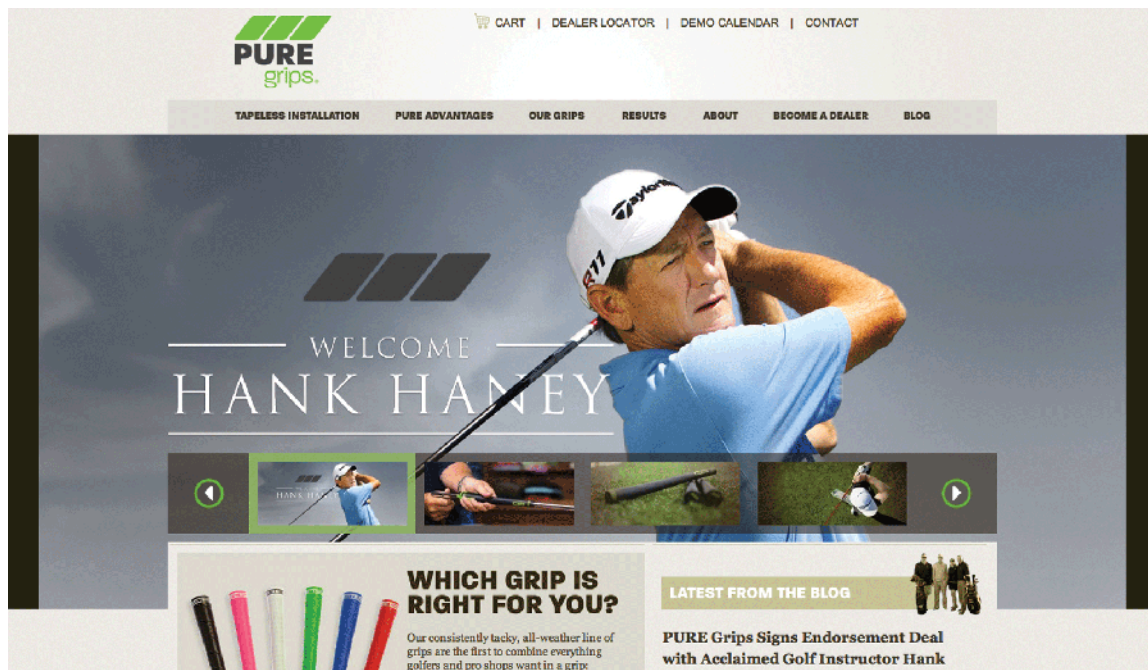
PURE grips.

CART | DEALER LOCATOR | DEMO CALENDAR | CONTACT

TAPELESS INSTALLATION PURE ADVANTAGES OUR GRIPS RESULTS ABOUT BECOME A DEALER BLOG

taylormade R11

WELCOME
HANK HANEY

HANK HANEY

WHICH GRIP IS RIGHT FOR YOU?

Our consistently tacky, all-weather line of grips are the first to combine everything golfers and pro shops want in a grip

LATEST FROM THE BLOG

PURE Grips Signs Endorsement Deal with Acclaimed Golf Instructor Hank